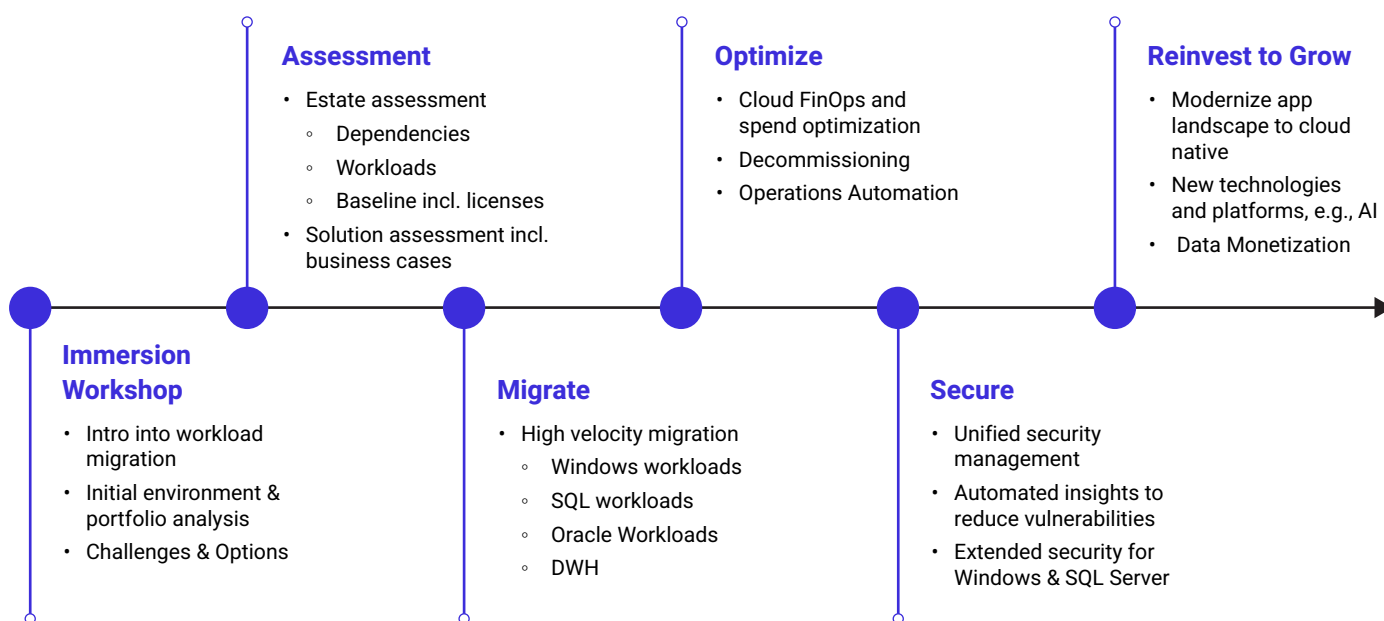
Immersion Workshop

- Intro into workload migration
- Initial environment & portfolio analysis
- Challenges & Options

Assessment

- Estate assessment
  - Dependencies
  - Workloads
  - Baseline incl. licenses
- Solution assessment incl. business cases

Migrate

- High velocity migration
  - Windows workloads
  - SQL workloads
  - Oracle Workloads
  - DWH

Optimize

- Cloud FinOps and spend optimization
- Decommissioning
- Operations Automation

Secure

- Unified security management
- Automated insights to reduce vulnerabilities
- Extended security for Windows & SQL Server

Reinvest to Grow

- Modernize app landscape to cloud native
- New technologies and platforms, e.g., AI
- Data Monetization